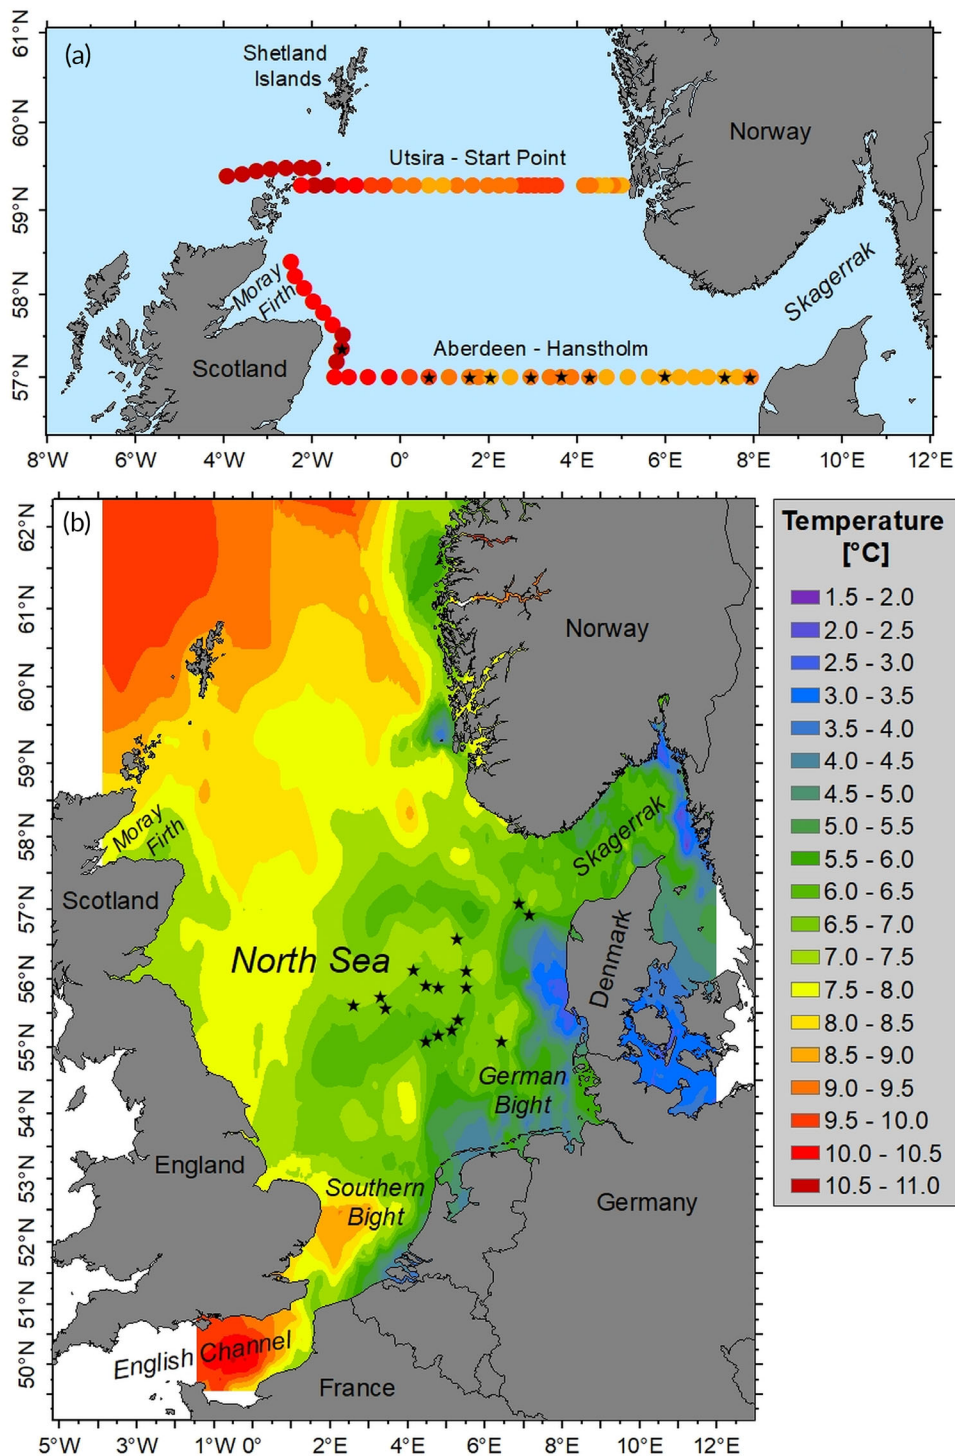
(a)

61°N
60°N
59°N
58°N
57°N

Shetland Islands

Norway

Utsira - Start Point

Moray Firth

Skagerrak

Scotland

Aberdeen - Hanstholm

8°W 6°W 4°W 2°W 0° 2°E 4°E 6°E 8°E 10°E 12°E

(b)

62°N
61°N
60°N
59°N
58°N
57°N
56°N
55°N
54°N
53°N
52°N
51°N
50°N

Norway

Moray Firth

Skagerrak

Scotland

North Sea

Denmark

German Bight

England

Southern Bight

Germany

English Channel

France

5°W 3°W 1°W 0° 2°E 4°E 6°E 8°E 10°E 12°E

Temperature [°C]

1.5 - 2.0
2.0 - 2.5
2.5 - 3.0
3.0 - 3.5
3.5 - 4.0
4.0 - 4.5
4.5 - 5.0
5.0 - 5.5
5.5 - 6.0
6.0 - 6.5
6.5 - 7.0
7.0 - 7.5
7.5 - 8.0
8.0 - 8.5
8.5 - 9.0
9.0 - 9.5
9.5 - 10.0
10.0 - 10.5
10.5 - 11.0